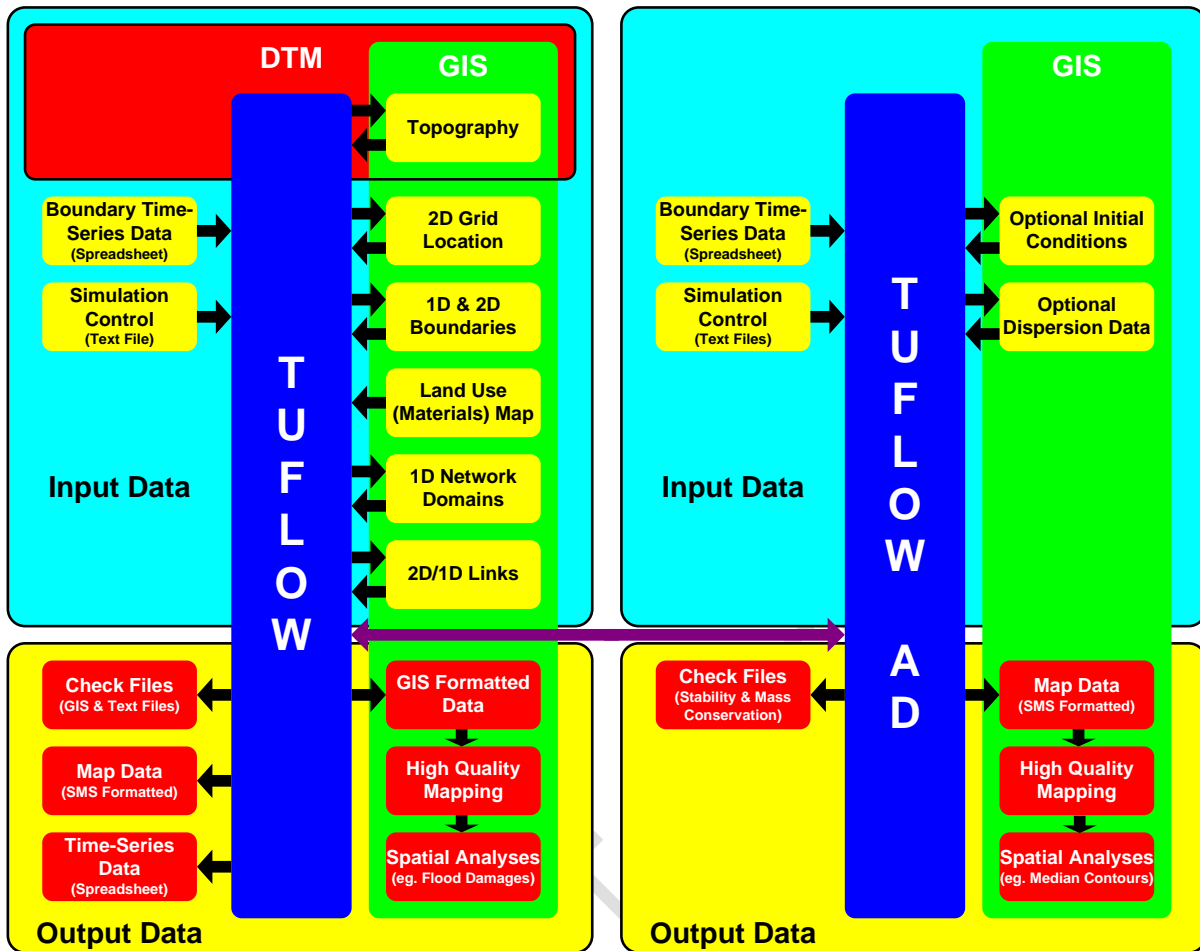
DTM

GIS

Topography

Boundary Time-Series Data
(Spreadsheet)

Simulation Control
(Text File)

2D Grid Location

1D & 2D Boundaries

Land Use (Materials) Map

1D Network Domains

2D/1D Links

T
U
F
L
O
W

Input Data

Check Files
(GIS & Text Files)

Map Data
(SMS Formatted)

Time-Series Data
(Spreadsheet)

GIS Formatted Data

High Quality Mapping

Spatial Analyses
(eg. Flood Damages)

Output Data

GIS

Boundary Time-Series Data
(Spreadsheet)

Simulation Control
(Text Files)

Optional Initial Conditions

Optional Dispersion Data

T
U
F
L
O
W

A
D

Input Data

Check Files
(Stability & Mass Conservation)

Map Data
(SMS Formatted)

High Quality Mapping

Spatial Analyses
(eg. Median Contours)

Output Data